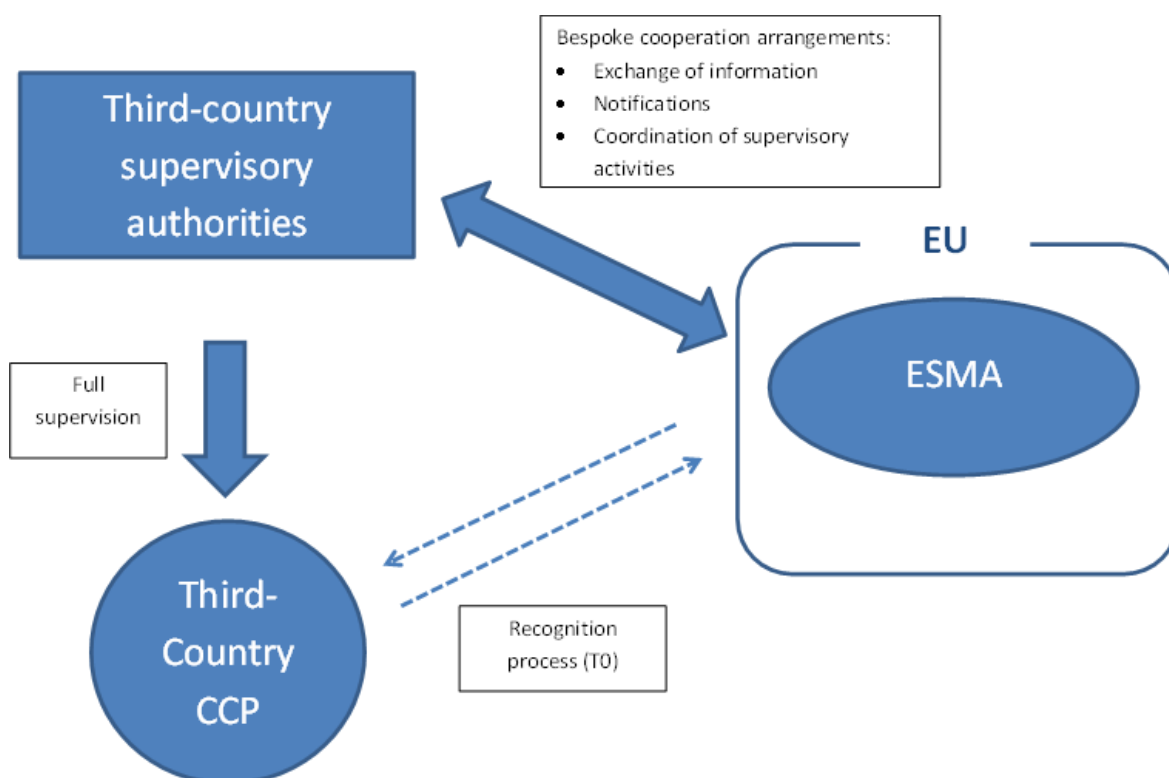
Bespoke cooperation arrangements:
- Exchange of information
- Notifications
- Coordination of supervisory activities

Third-country supervisory authorities

EU

ESMA

Full supervision

Third-Country CCP

Recognition process (T0)